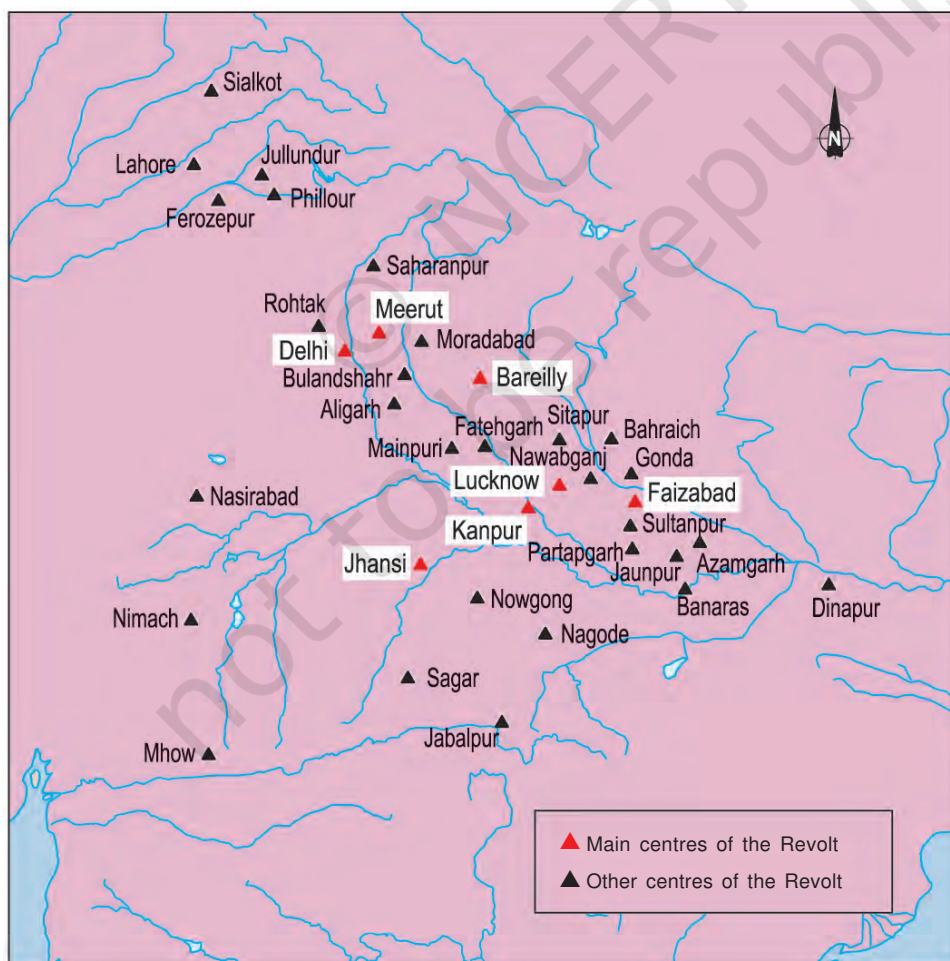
N

Sialkot

Lahore

Jullundur

Phillour

Ferozepur

Saharanpur

Rohtak

Meerut

Delhi

Moradabad

Bulandshahr

Bareilly

Aligarh

Fatehgarh

Sitapur

Bahraich

Mainpuri

Nawabganj

Gonda

Lucknow

Faizabad

Nasirabad

Kanpur

Sultanpur

Partapgarh

Jhansi

Azamgarh

Jaunpur

Nowgong

Banaras

Dinapur

Nimach

Nagode

Sagar

Jabalpur

Mhow

Main centres of the Revolt

Other centres of the Revolt

© NCERT not to be republished